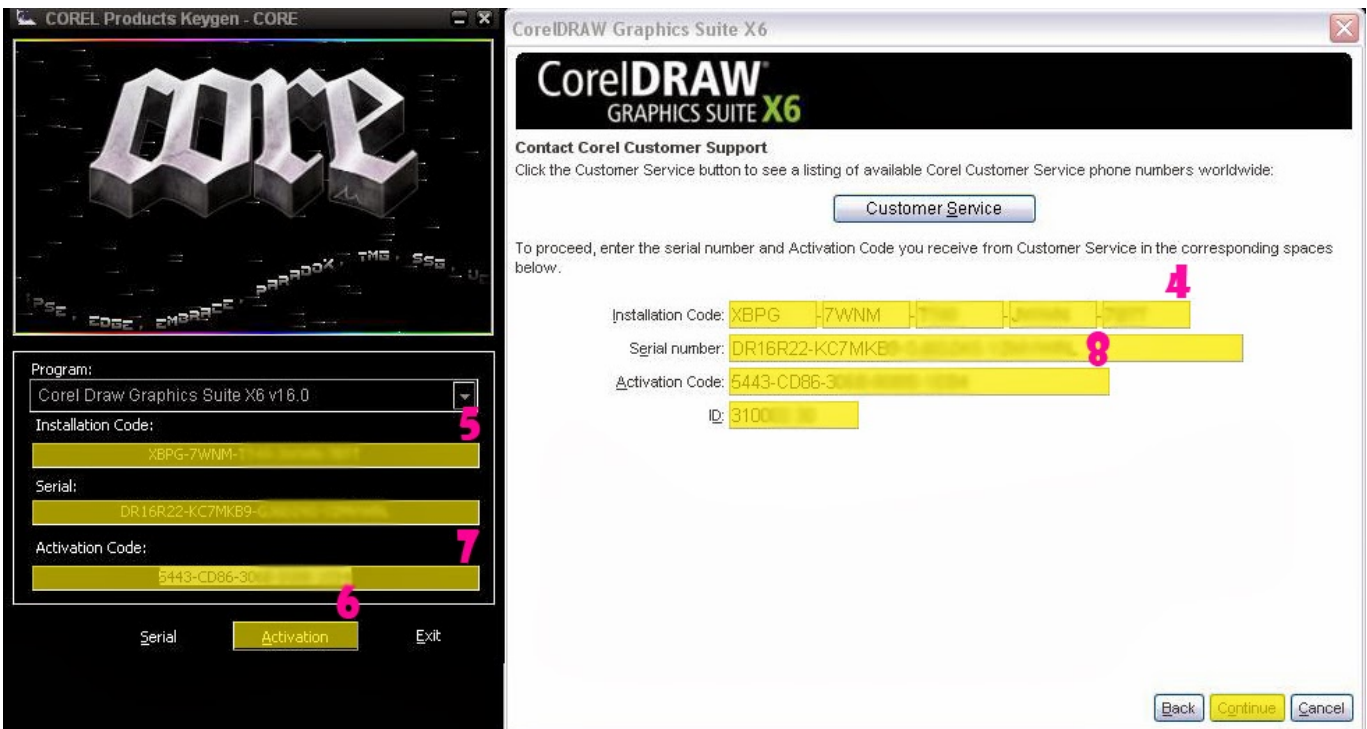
COREL Products Keygen - CORE

core

PSE, EDGE, EMBRACE, PARADOX, TMG, SSG, UC

Program:
Corel Draw Graphics Suite X6 v16.0
5
Installation Code:
XBPG-7WNM-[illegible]
Serial:
DR16R22-KC7MKB9-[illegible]
Activation Code:
7
5443-CD86-30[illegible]
6
Serial Activation Exit

CorelDRAW Graphics Suite X6

CorelDRAW GRAPHICS SUITE X6

Contact Corel Customer Support
Click the Customer Service button to see a listing of available Corel Customer Service phone numbers worldwide:

Customer Service

To proceed, enter the serial number and Activation Code you receive from Customer Service in the corresponding spaces below.

4
Installation Code: XBPG - 7WNM - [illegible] - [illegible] - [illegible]
Serial number: DR16R22-KC7MKB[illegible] 8
Activation Code: 5443-CD86-3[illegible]
ID: 310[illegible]

Back Continue Cancel